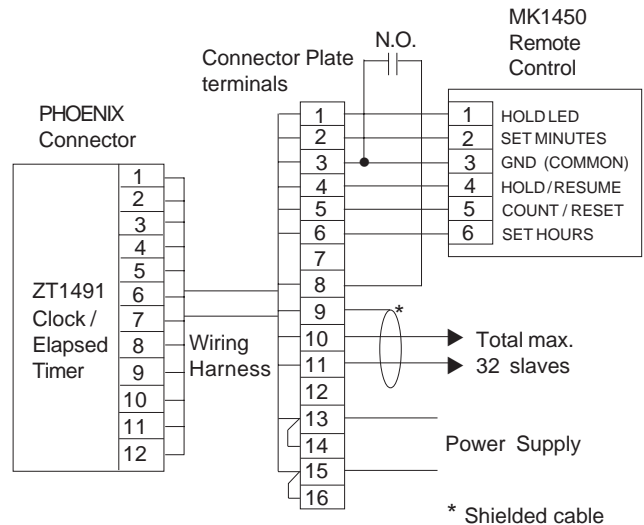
MK1450
Remote
Control

Connector Plate
terminals

N.O.

PHOENIX
Connector

| 1 | HOLD LED |
|---|---|
| 2 | SET MINUTES |
| 3 | GND (COMMON) |
| 4 | HOLD / RESUME |
| 5 | COUNT / RESET |
| 6 | SET HOURS |

ZT1491
Clock /
Elapsed
Timer

1
2
3
4
5
6
7
8
9
10
11
12

Wiring
Harness

1
2
3
4
5
6
7
8
9
10
11
12
13
14
15
16

*

Total max.
32 slaves

Power Supply

* Shielded cable